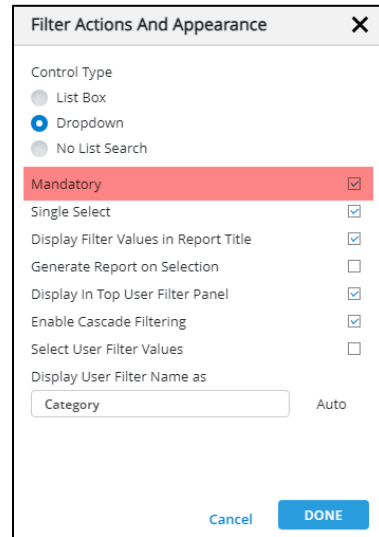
Filter Actions And Appearance ✕

Control Type

List Box

Dropdown

No List Search

Mandatory

Single Select

Display Filter Values in Report Title

Generate Report on Selection

Display In Top User Filter Panel

Enable Cascade Filtering

Select User Filter Values

Display User Filter Name as

Category

Auto

Cancel

DONE